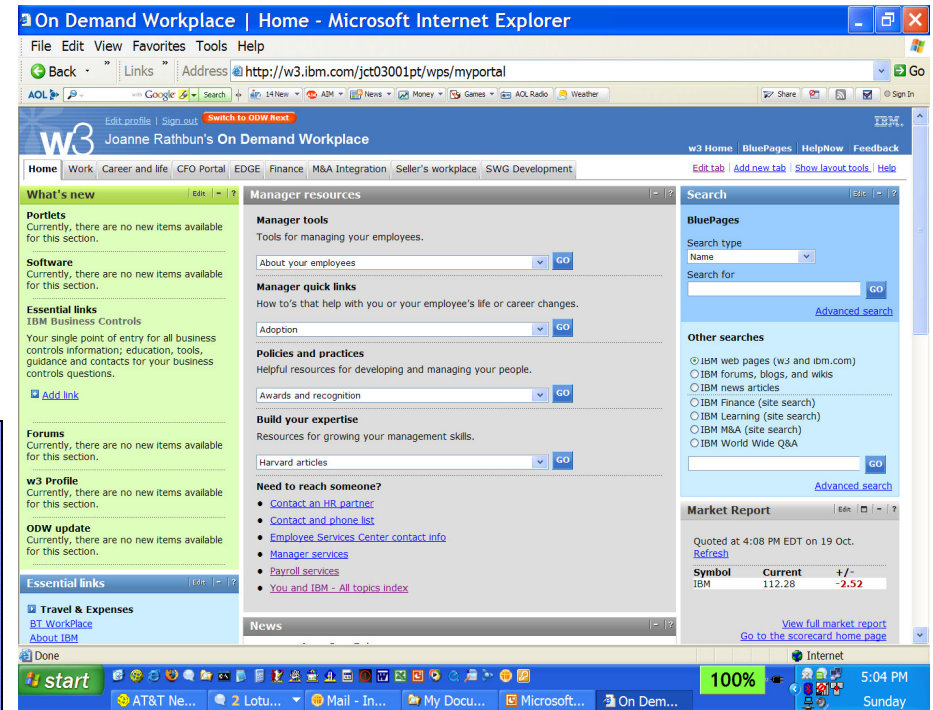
On Demand Workplace | Home - Microsoft Internet Explorer

File Edit View Favorites Tools Help

Back Links Address http://w3.ibm.com/jct03001pt/wps/myportal Go

AOL Google Search 14 New AIM News Money Games AOL Radio Weather Share Sign In

Edit profile | Sign out Switch to ODW Next

w3 Joanne Rathbun's On Demand Workplace IBM.

w3 Home BluePages HelpNow Feedback

Home Work Career and life CFO Portal EDGE Finance M&A Integration Seller's workplace SWG Development

Edit tab | Add new tab | Show layout tools | Help

What's new Edit ?

Portlets
Currently, there are no new items available for this section.

Software
Currently, there are no new items available for this section.

Essential links
IBM Business Controls
Your single point of entry for all business controls information; education, tools, guidance and contacts for your business controls questions.

Add link

Forums
Currently, there are no new items available for this section.

w3 Profile
Currently, there are no new items available for this section.

ODW update
Currently, there are no new items available for this section.

Essential links Edit ?

Travel & Expenses
BT WorkPlace
About IBM

Manager resources ?

Manager tools
Tools for managing your employees.

About your employees GO

Manager quick links
How to's that help with you or your employee's life or career changes.

Adoption GO

Policies and practices
Helpful resources for developing and managing your people.

Awards and recognition GO

Build your expertise
Resources for growing your management skills.

Harvard articles GO

Need to reach someone?
- Contact an HR partner
- Contact and phone list
- Employee Services Center contact info
- Manager services
- Payroll services
- You and IBM - All topics index

News ?

Search Edit ?

BluePages

Search type
Name

Search for
GO

Advanced search

Other searches

IBM web pages (w3 and ibm.com)
IBM forums, blogs, and wikis
IBM news articles
IBM Finance (site search)
IBM Learning (site search)
IBM M&A (site search)
IBM World Wide Q&A

GO

Advanced search

Market Report Edit ?

Quoted at 4:08 PM EDT on 19 Oct.
Refresh

| Symbol | Current | +/- |
|---|---|---|
| IBM | 112.28 | -2.52 |

View full market report
Go to the scorecard home page

Done Internet

start AT&T Ne... 2 Lotu... Mail - In... My Docu... Microsoft... On Dem... 100% 5:04 PM Sunday